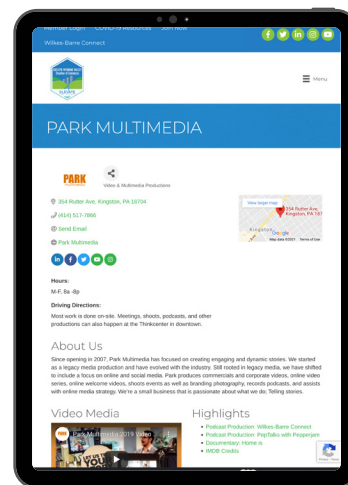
Member Login COVID-19 Resources Join Now

Wilkes-Barre Connect

Menu

PARK MULTIMEDIA

PARK

Video & Multimedia Productions

354 Rutter Ave, Kingston, PA 18704

(414) 517-7888

Send Email

Park Multimedia

View larger map

354 Rutter Ave, Kingston, PA 187

Kingston

Map data ©2021 Terms of Use

Hours:

M-F, 8a -8p

Driving Directions:

Most work is done on-site. Meetings, shoots, podcasts, and other productions can also happen at the Thinkcenter in downtown.

About Us

Since opening in 2007, Park Multimedia has focused on creating engaging and dynamic stories. We started as a legacy media production and have evolved with the industry. Still rooted in legacy media, we have shifted to include a focus on online and social media. Park produces commercials and corporate videos, online video series, online welcome videos, shoots events as well as branding photography, records podcasts, and assists with online media strategy. We're a small business that is passionate about what we do; Telling stories.

Video Media

Park Multimedia 2019 Video

Highlights

Podcast Production: Wilkes-Barre Connect

Podcast Production: PepTalks with Pepperjam

Documentary: Home is

IMDB Credits